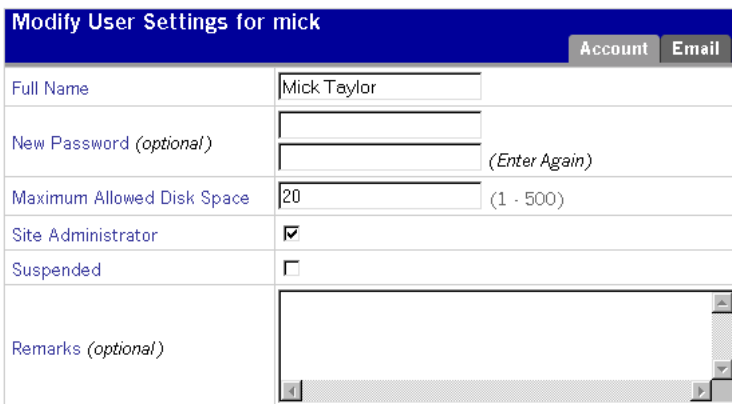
Modify User Settings for mick

Account Email

| | |
|---|---|
| Full Name | Mick Taylor |
| New Password *(optional)* | (Enter Again) |
| Maximum Allowed Disk Space | 20 (1 - 500) |
| Site Administrator | ☑ |
| Suspended | ☐ |
| Remarks *(optional)* | |